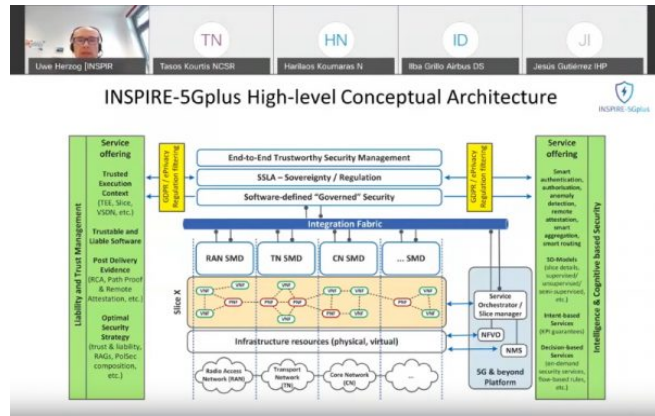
Uwe Herzog [INSPIR

TN
Tasos Kourtis NCSR

HN
Harilaos Koumaras N

ID
Ilba Grillo Airbus DS

JI
Jesús Gutiérrez IHP

INSPIRE-5Gplus High-level Conceptual Architecture

INSPIRE-5Gplus

Liability and Trust Management

Service offering

Trusted Execution Context (TEE, Slice, VSDN, etc.)

Trustable and Liable Software

Post Delivery Evidence (RCA, Path Proof & Remote Attestation, etc.)

Optimal Security Strategy (trust & liability, RAGs, PolSec composition, etc.)

GDPR / ePrivacy Regulation filtering

End-to-End Trustworthy Security Management

SSLA – Sovereignty / Regulation

Software-defined "Governed" Security

GDPR / ePrivacy Regulation filtering

Integration Fabric

RAN SMD

TN SMD

CN SMD

... SMD

Slice X

VNF

PNF

Service Orchestrator / Slice manager

NFVO

NMS

Infrastructure resources (physical, virtual)

Radio Access Network (RAN)

Transport Network (TN)

Core Network (CN)

...

5G & beyond Platform

Service offering

Smart authentication, authorization, anomaly detection, remote attestation, smart aggregation, smart routing

SD-Models (slice details, supervised/unsupervised/semi-supervised, etc.)

Intent-based Services (KPI guarantees)

Decision-based Services (on-demand security services, flow-based rules, etc.)

Intelligence & Cognitive based Security